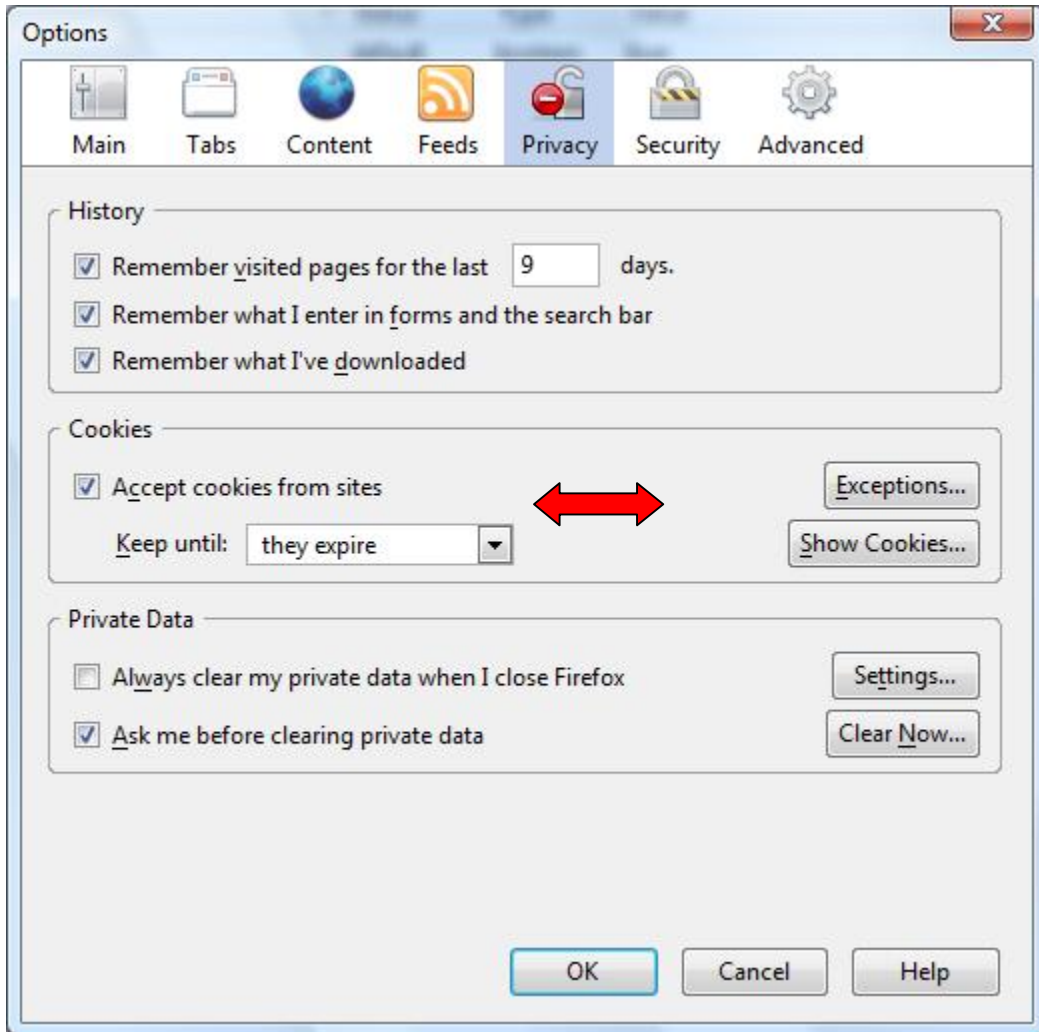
Options

Main Tabs Content Feeds Privacy Security Advanced

History

Remember visited pages for the last 9 days.

Remember what I enter in forms and the search bar

Remember what I've downloaded

Cookies

Accept cookies from sites

Exceptions...

Keep until: they expire

Show Cookies...

Private Data

Always clear my private data when I close Firefox

Settings...

Ask me before clearing private data

Clear Now...

OK Cancel Help